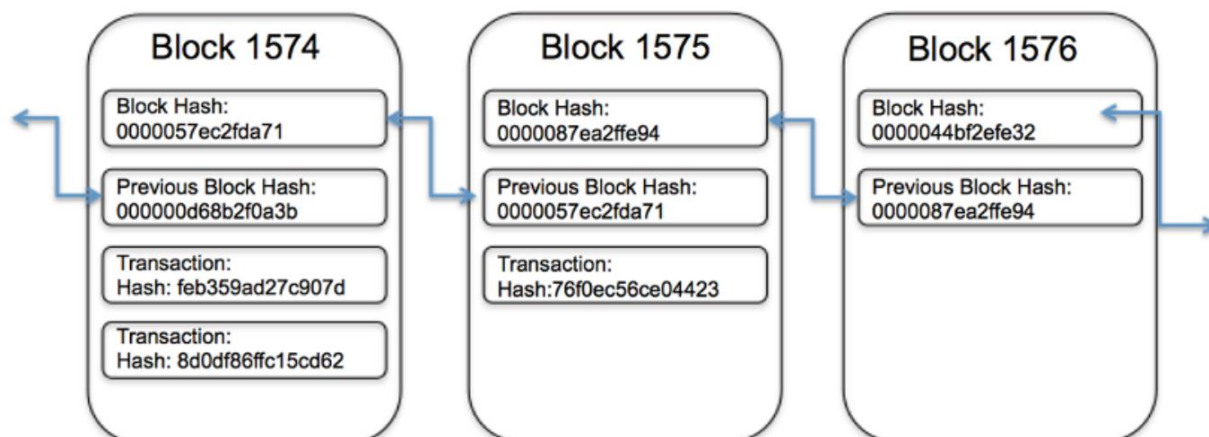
Block 1574

Block Hash:
0000057ec2fda71

Previous Block Hash:
000000d68b2f0a3b

Transaction:
Hash: feb359ad27c907d

Transaction:
Hash: 8d0df86ffc15cd62

Block 1575

Block Hash:
0000087ea2ffe94

Previous Block Hash:
0000057ec2fda71

Transaction:
Hash:76f0ec56ce04423

Block 1576

Block Hash:
0000044bf2efe32

Previous Block Hash:
0000087ea2ffe94